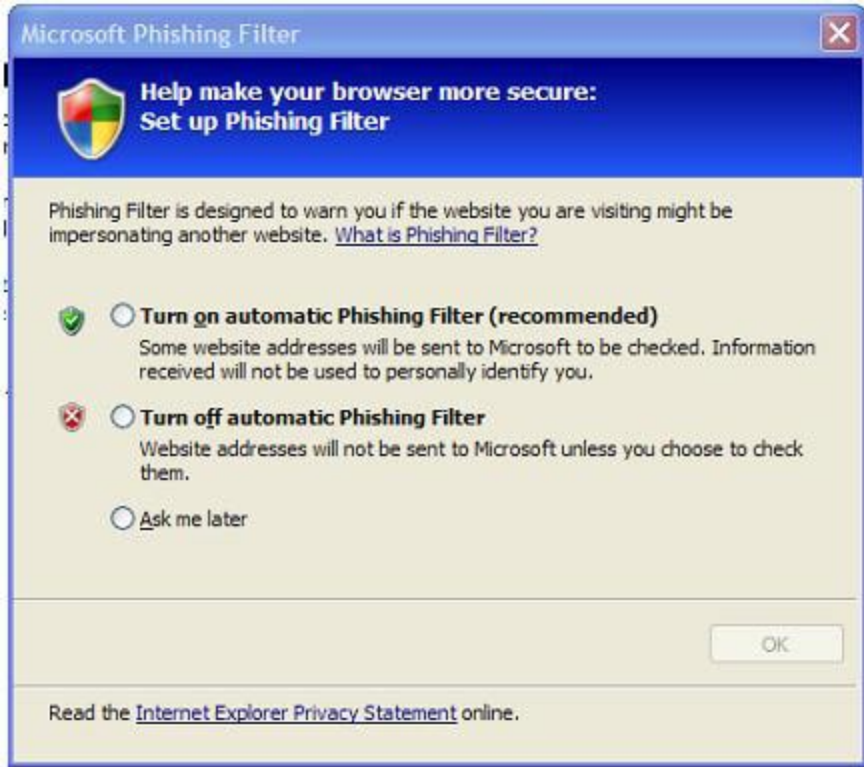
Microsoft Phishing Filter

Help make your browser more secure:
Set up Phishing Filter

Phishing Filter is designed to warn you if the website you are visiting might be impersonating another website. What is Phishing Filter?

Turn on automatic Phishing Filter (recommended)
Some website addresses will be sent to Microsoft to be checked. Information received will not be used to personally identify you.

Turn off automatic Phishing Filter
Website addresses will not be sent to Microsoft unless you choose to check them.

Ask me later

OK

Read the Internet Explorer Privacy Statement online.